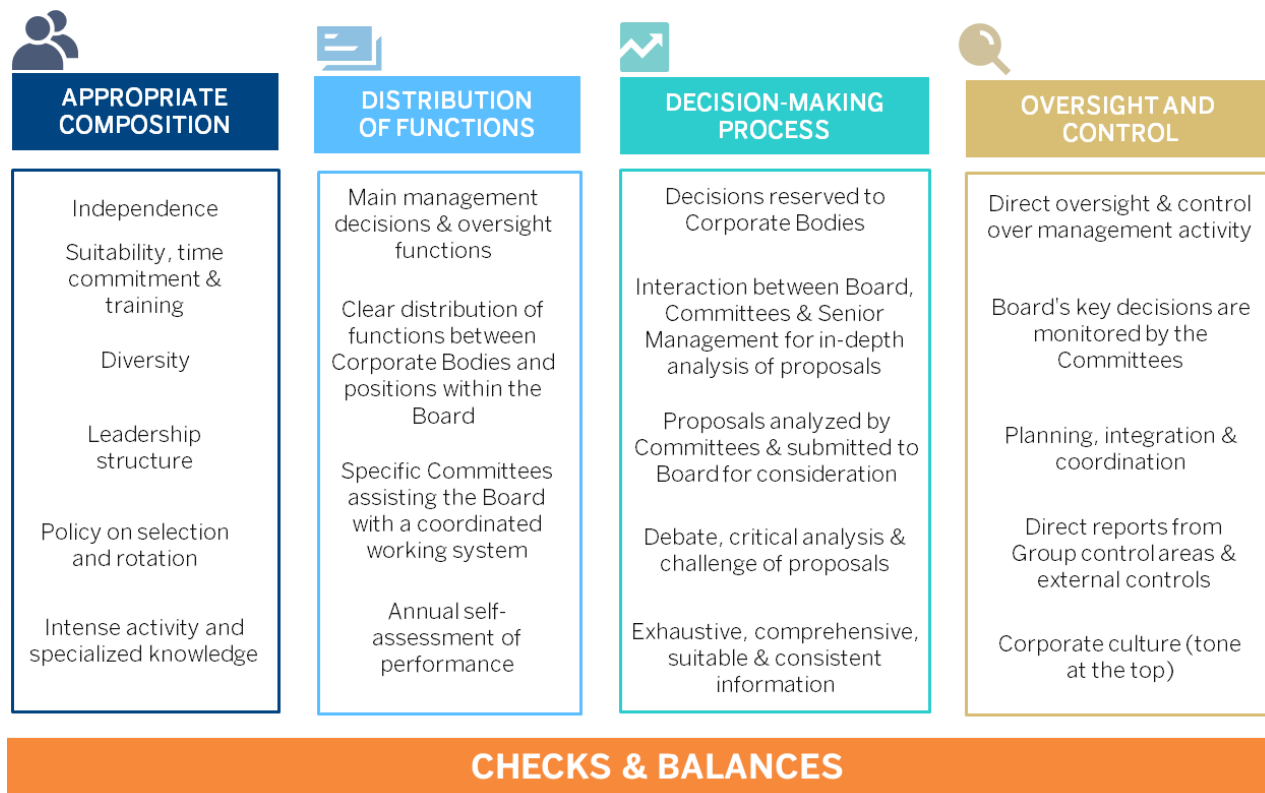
APPROPRIATE COMPOSITION

Independence

Suitability, time commitment & training

Diversity

Leadership structure

Policy on selection and rotation

Intense activity and specialized knowledge

DISTRIBUTION OF FUNCTIONS

Main management decisions & oversight functions

Clear distribution of functions between Corporate Bodies and positions within the Board

Specific Committees assisting the Board with a coordinated working system

Annual self-assessment of performance

DECISION-MAKING PROCESS

Decisions reserved to Corporate Bodies

Interaction between Board, Committees & Senior Management for in-depth analysis of proposals

Proposals analyzed by Committees & submitted to Board for consideration

Debate, critical analysis & challenge of proposals

Exhaustive, comprehensive, suitable & consistent information

OVERSIGHT AND CONTROL

Direct oversight & control over management activity

Board's key decisions are monitored by the Committees

Planning, integration & coordination

Direct reports from Group control areas & external controls

Corporate culture (tone at the top)

CHECKS & BALANCES